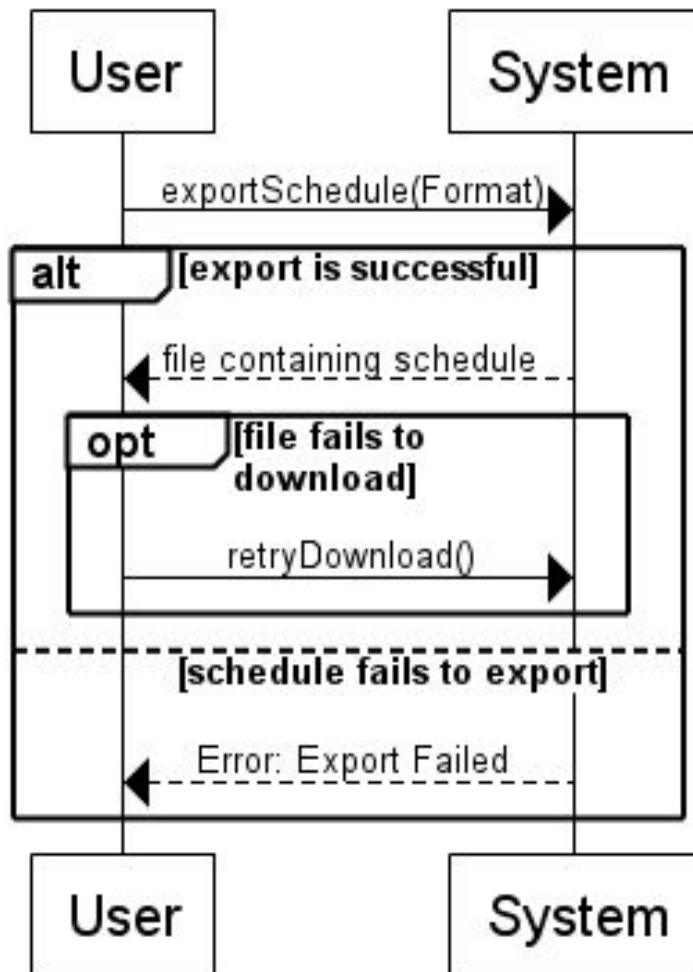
User

System

exportSchedule(Format)

alt

[export is successful]

file containing schedule

opt

[file fails to download]

retryDownload()

[schedule fails to export]

Error: Export Failed

User

System